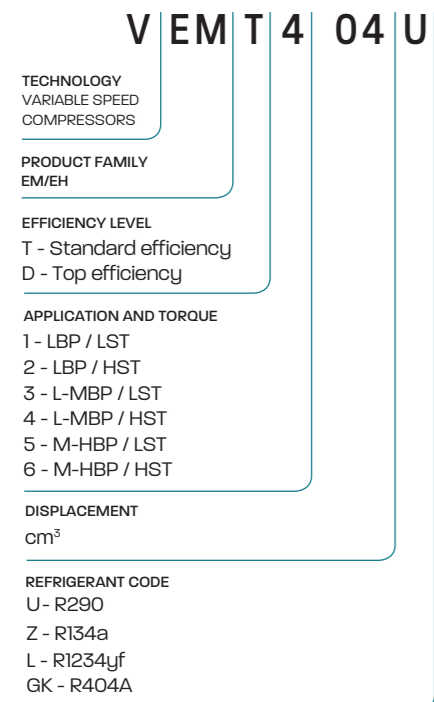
V EM T 4 04 U

TECHNOLOGY
VARIABLE SPEED COMPRESSORS

PRODUCT FAMILY
EM/EH

EFFICIENCY LEVEL
T - Standard efficiency
D - Top efficiency

APPLICATION AND TORQUE
1 - LBP / LST
2 - LBP / HST
3 - L-MBP / LST
4 - L-MBP / HST
5 - M-HBP / LST
6 - M-HBP / HST

DISPLACEMENT
$cm^3$

REFRIGERANT CODE
U - R290
Z - R134a
L - R1234yf
GK - R404A